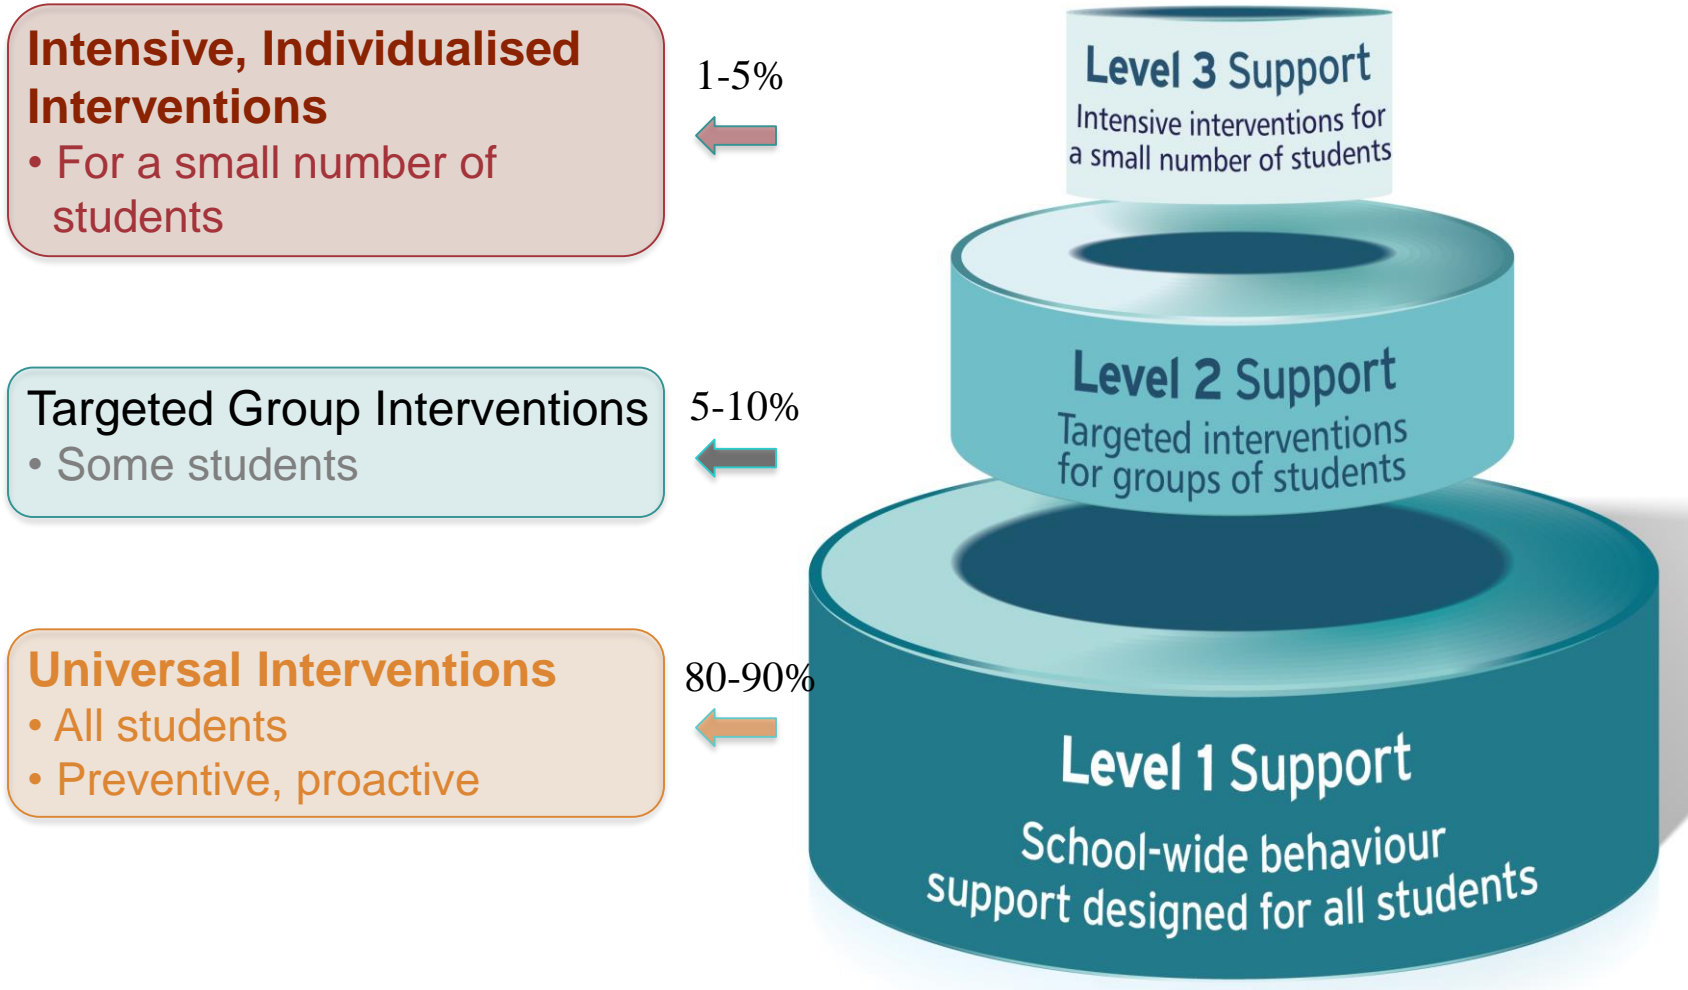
Intensive, Individualised Interventions
• For a small number of students

1-5%

Level 3 Support
Intensive interventions for a small number of students

Targeted Group Interventions
• Some students

5-10%

Level 2 Support
Targeted interventions for groups of students

Universal Interventions
• All students
• Preventive, proactive

80-90%

Level 1 Support
School-wide behaviour support designed for all students